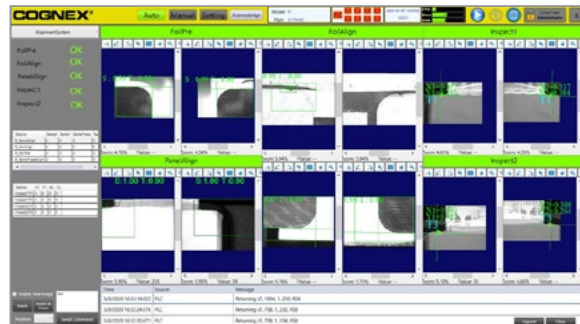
COGNEX

Auto Manual Setting Acknowledge

FoilPre

FoilAlign

Inspect1

PanelAlign

Inspect2

FoilPre OK
FoilAlign OK
PanelAlign OK
Inspect1 OK
Inspect2 OK

S: 0.00 T: 0.00

S: 1.00 T: 0.00

S: 1.00 T: 0.00

Display Raw Image

Time | Source | Message
5/8/2020 10:52:19.021 | PLC | Returning 01, 1054, 1, 250, 958
5/8/2020 10:52:28.574 | PLC | Returning 01, 798, 1, 230, 958
5/8/2020 10:53:03.071 | PLC | Returning 01, 798, 1, 338, 958

Clear